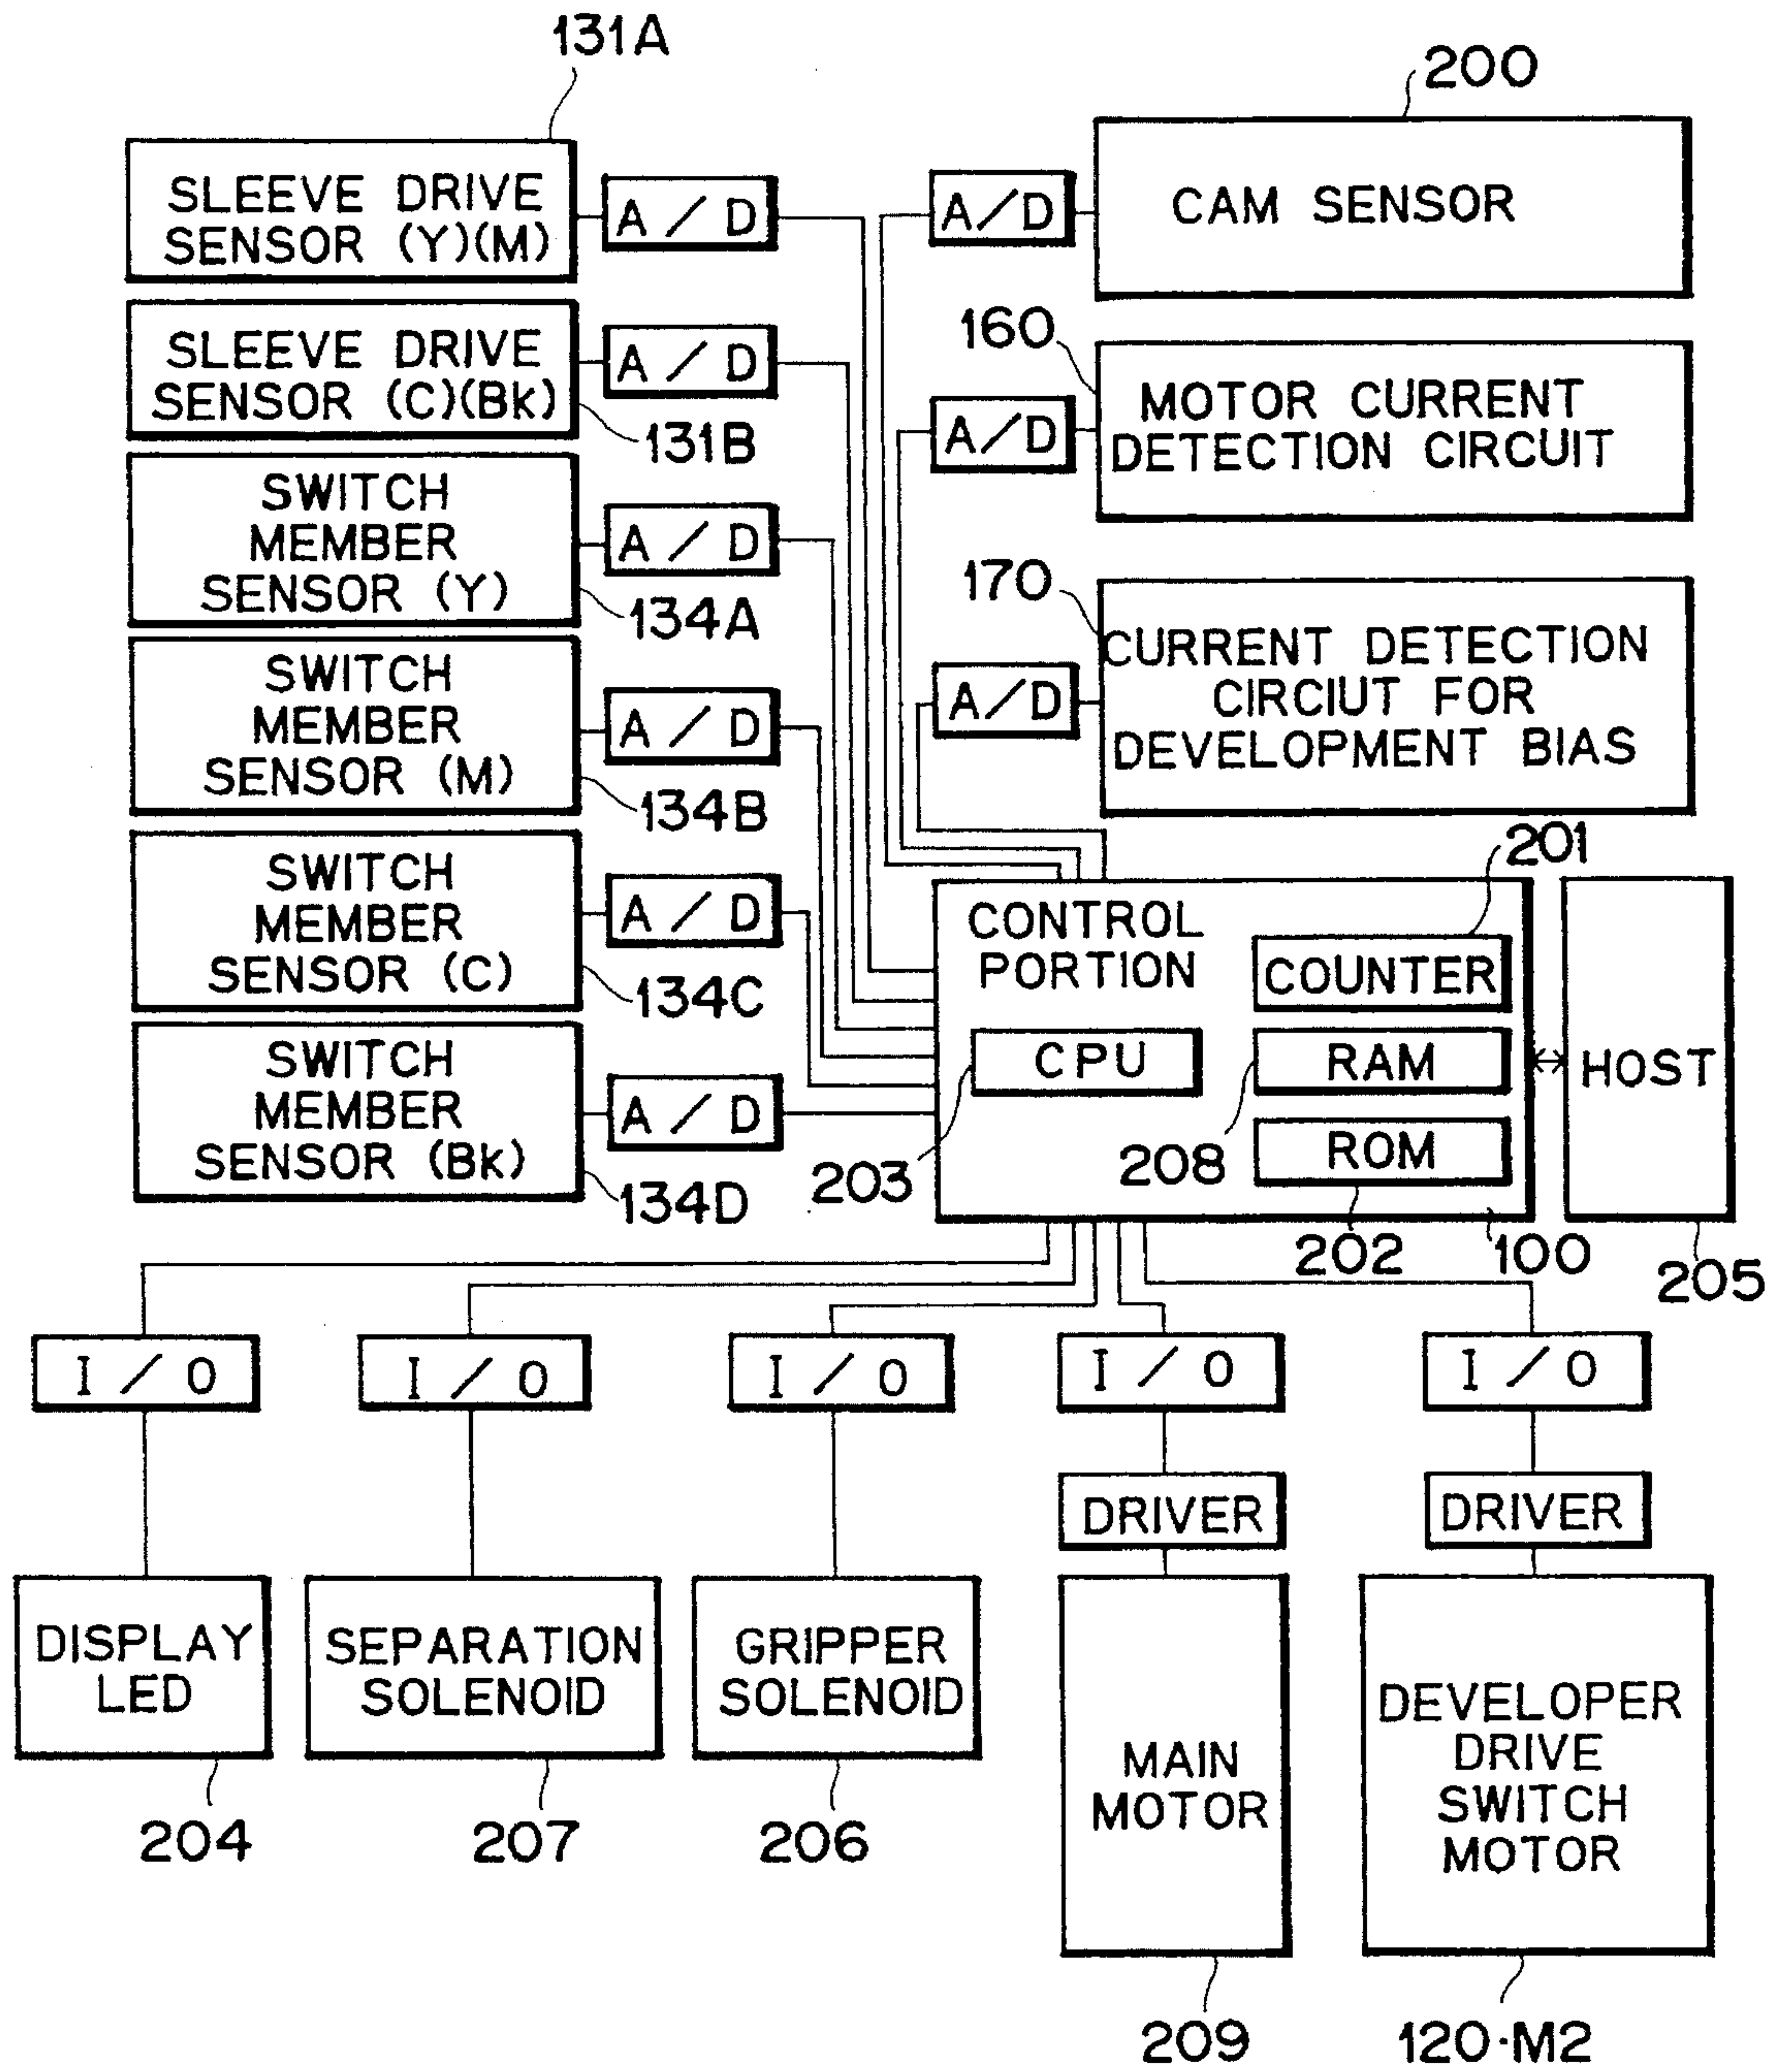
131A

SLEEVE DRIVE SENSOR (Y)(M)

A / D

200

A/D

CAM SENSOR

SLEEVE DRIVE SENSOR (C)(Bk)

A / D

131B

160

A/D

MOTOR CURRENT DETECTION CIRCUIT

SWITCH MEMBER SENSOR (Y)

A / D

134A

170

A/D

CURRENT DETECTION CIRCUIT FOR DEVELOPMENT BIAS

SWITCH MEMBER SENSOR (M)

A / D

134B

SWITCH MEMBER SENSOR (C)

A / D

134C

SWITCH MEMBER SENSOR (Bk)

A / D

134D

201

CONTROL PORTION

COUNTER

CPU

RAM

ROM

HOST

203

208

202

100

205

I / O

I / O

I / O

I / O

I / O

DRIVER

DRIVER

DISPLAY LED

SEPARATION SOLENOID

GRIPPER SOLENOID

MAIN MOTOR

DEVELOPER DRIVE SWITCH MOTOR

204

207

206

209

120·M2